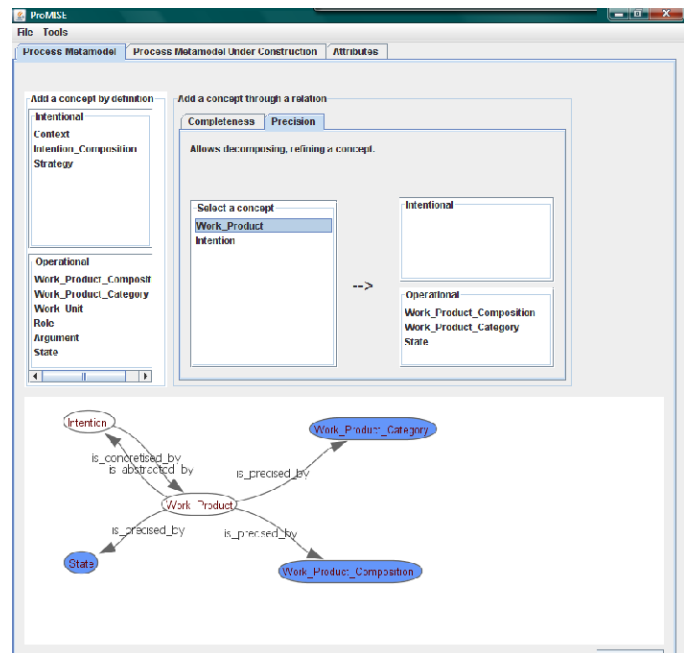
ProMISE

File Tools

Process Metamodel | Process Metamodel Under Construction | Attributes

Add a concept by definition

Intentional
Context
Intention_Composition
Strategy

Operational
Work_Product_Composit
Work_Product_Category
Work_Unit
Role
Argument
State

Add a concept through a relation

Completeness | Precision

Allows decomposing, refining a concept.

Select a concept
Work_Product
Intention

-->

Intentional

Operational
Work_Product_Composition
Work_Product_Category
State

Intention
is_concretised_by
is_abstracted_by
Work_Product
is_precised_by
Work_Product_Category
is_precised_by
State
is_precised_by
Work_Product_Composition